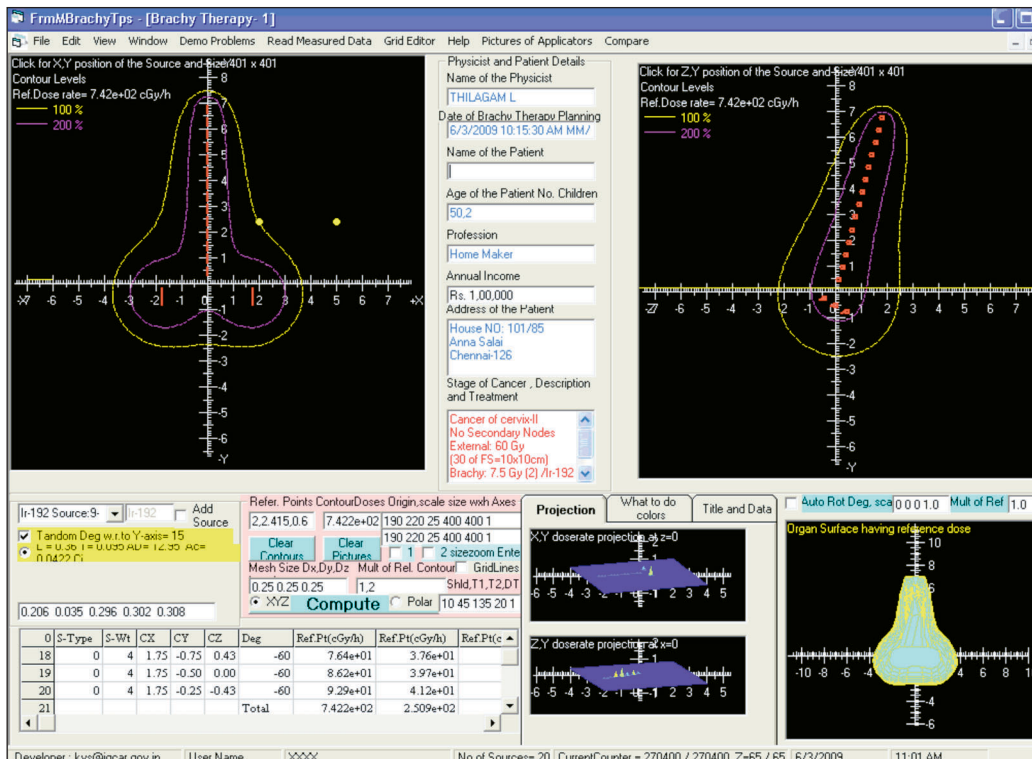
FrmMBrachyTps - [Brachy Therapy- 1]

File Edit View Window Demo Problems Read Measured Data Grid Editor Help Pictures of Applicators Compare

Click for X,Y position of the Source and Size 401 x 401
Contour Levels
Ref.Dose rate= 7.42e+02 cGy/h
100 %
200 %

8 7 6 5 4 3 2 1 -1 -2 -3 -4 -5 -6 -Y
-X7 -6 -5 -4 -3 -2 -1 0 1 2 3 4 5 6 7 +X

Physicist and Patient Details
Name of the Physicist
THILAGAM L
Date of Brachy Therapy Planning
6/3/2009 10:15:30 AM MM/
Name of the Patient
|
Age of the Patient No. Children
50,2
Profession
Home Maker
Annual Income
Rs. 1,00,000
Address of the Patient
House NO: 101/85
Anna Salai
Chennai-126
Stage of Cancer , Description and Treatment
Cancer of cervix-II
No Secondary Nodes
External: 60 Gy
(30 of FS=10x10cm)
Brachy: 7.5 Gy (2) /Ir-192

Click for Z,Y position of the Source and Size 401 x 401
Contour Levels
Ref.Dose rate= 7.42e+02 cGy/h
100 %
200 %

8 7 6 5 4 3 2 1 -1 -2 -3 -4 -5 -6 -Y
-Z7 -6 -5 -4 -3 -2 -1 0 1 2 3 4 5 6 7

Ir-192 Source:9- Ir-192 Add Source
Tandom Deg w.r.to Y-axis= 15
L = 0.36 T = 0.035 AD= 12.95 Ac= 0.0422 Ci
0.206 0.035 0.296 0.302 0.308

Refer. Points ContourDoses Origin,scale size wxh Axes
2,2.415,0.6 7.422e+02 190 220 25 400 400 1
190 220 25 400 400 1
Clear Contours Clear Pictures 1 2 sizezoom Ente
Mesh Size Dx,Dy,Dz Mult of Rel. Contour GridLines
0.25 0.25 0.25 1,2 Shld,T1,T2,DT
XYZ Compute Polar 10 45 135 20 1

Projection What to do colors Title and Data
X,Y doserate projection at z=0
-6 -5 -4 -3 -2 -1 1 2 3 4 5
Z,Y doserate projection at x=0
-6 -5 -4 -3 -2 -1 1 2 3 4 5

Auto Rot Deg, sca 0 0 0 1.0 Mult of Ref 1.0
Organ Surface having reference dose
10 8 6 4 -4 -6
-10 -8 -6 -4 4 6 8 1

| 0 | S-Type | S-Wt | CX | CY | CZ | Deg | Ref.Pt(cGy/h) | Ref.Pt(cGy/h) | Ref.Pt(c |
|---|---|---|---|---|---|---|---|---|---|
| 18 | 0 | 4 | 1.75 | -0.75 | 0.43 | -60 | 7.64e+01 | 3.76e+01 | |
| 19 | 0 | 4 | 1.75 | -0.50 | 0.00 | -60 | 8.62e+01 | 3.97e+01 | |
| 20 | 0 | 4 | 1.75 | -0.25 | -0.43 | -60 | 9.29e+01 | 4.12e+01 | |
| 21 | | | | | | Total | 7.422e+02 | 2.509e+02 | |

Developer : kvs@igcar.gov.in User Name XXXX No of Sources= 20 CurrentCounter = 270400 / 270400 Z=65 / 65 6/3/2009 11:01 AM